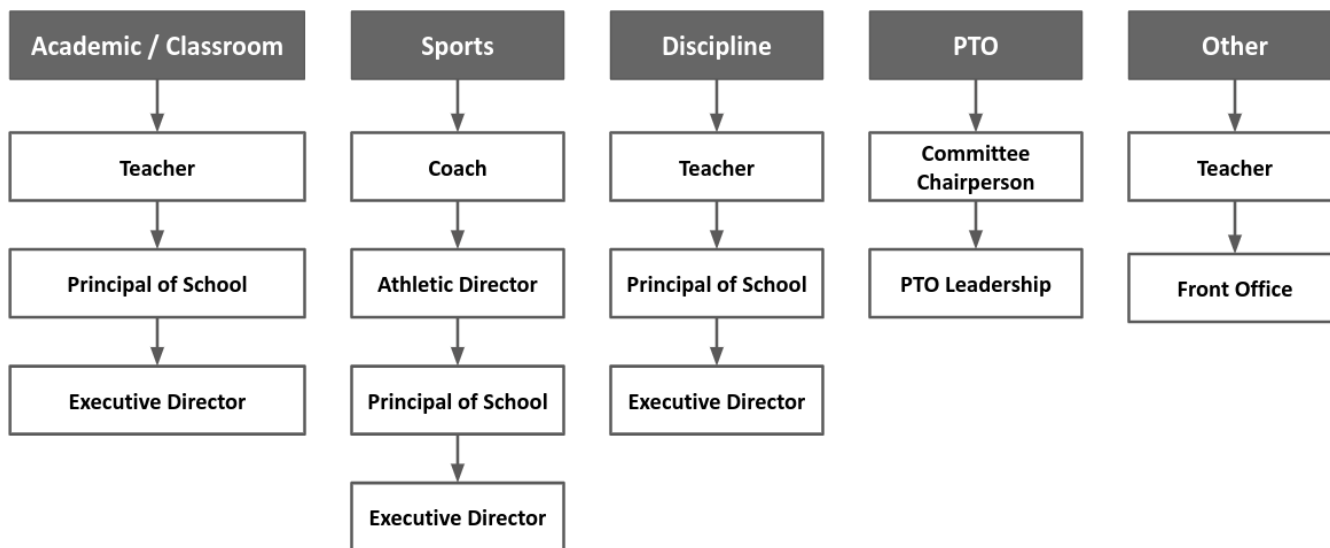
Academic / Classroom

Teacher

Principal of School

Executive Director

Sports

Coach

Athletic Director

Principal of School

Executive Director

Discipline

Teacher

Principal of School

Executive Director

PTO

Committee Chairperson

PTO Leadership

Other

Teacher

Front Office